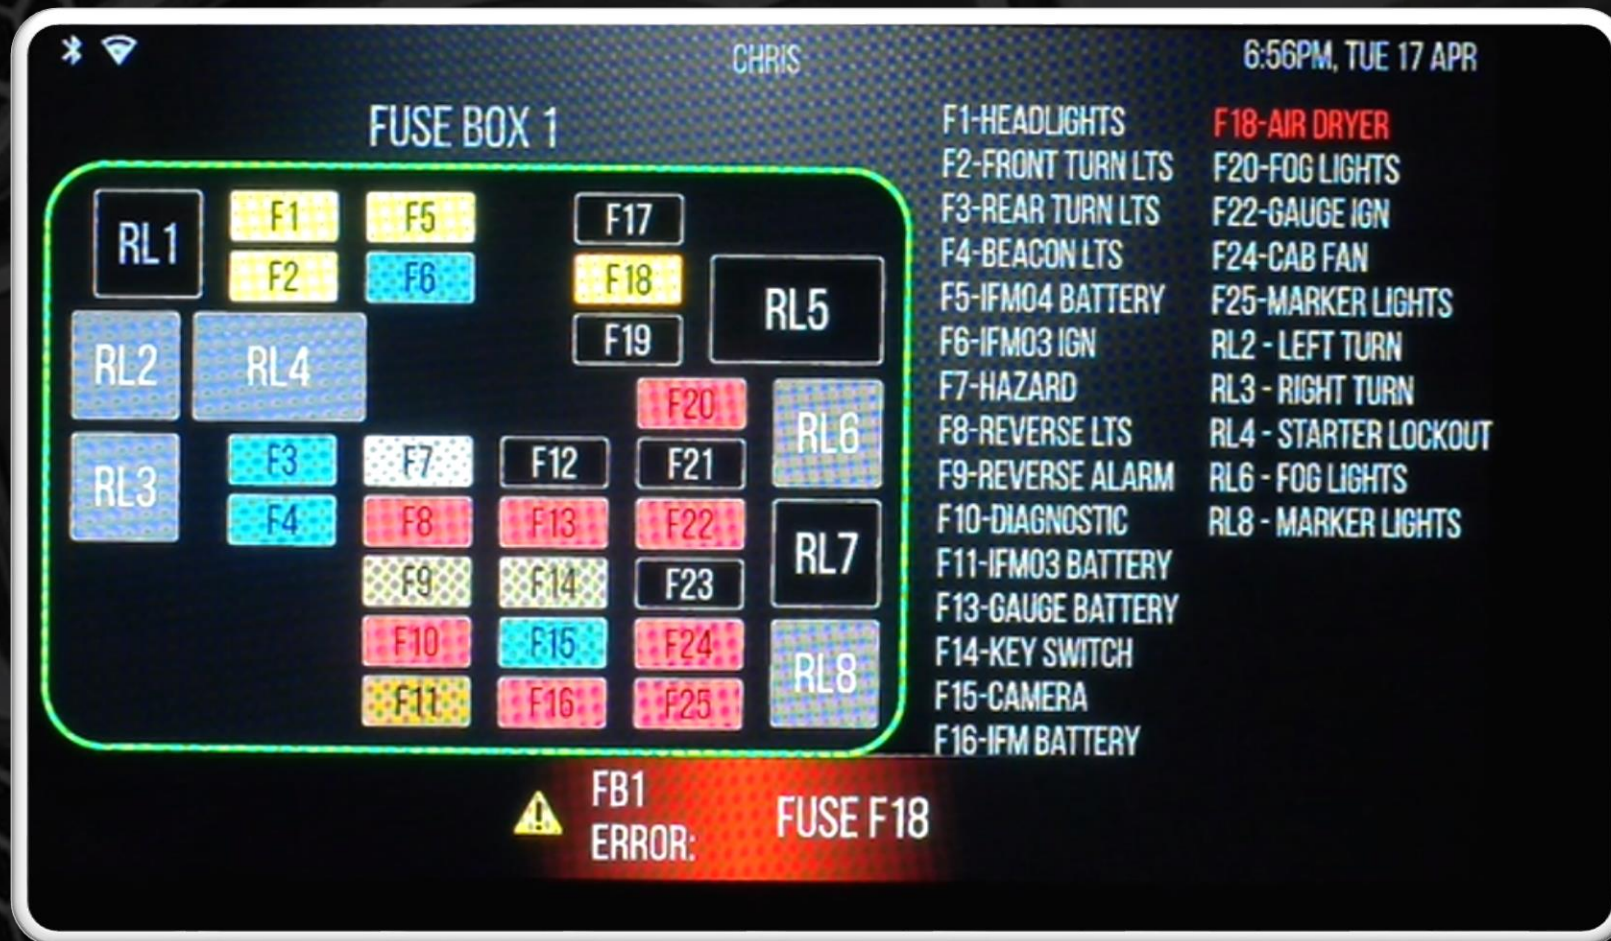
CHRIS

6:56PM, TUE 17 APR

FUSE BOX 1

RL1
F1
F5
F17
F2
F6
F18
RL5
RL2
RL4
F19
F20
RL6
RL3
F3
F7
F12
F21
F4
F8
F13
F22
RL7
F9
F14
F23
F10
F15
F24
RL8
F11
F16
F25

F1-HEADLIGHTS
F2-FRONT TURN LTS
F3-REAR TURN LTS
F4-BEACON LTS
F5-IFM04 BATTERY
F6-IFM03 IGN
F7-HAZARD
F8-REVERSE LTS
F9-REVERSE ALARM
F10-DIAGNOSTIC
F11-IFM03 BATTERY
F13-GAUGE BATTERY
F14-KEY SWITCH
F15-CAMERA
F16-IFM BATTERY

F18-AIR DRYER
F20-FOG LIGHTS
F22-GAUGE IGN
F24-CAB FAN
F25-MARKER LIGHTS
RL2 - LEFT TURN
RL3 - RIGHT TURN
RL4 - STARTER LOCKOUT
RL6 - FOG LIGHTS
RL8 - MARKER LIGHTS

FB1
ERROR:
FUSE F18